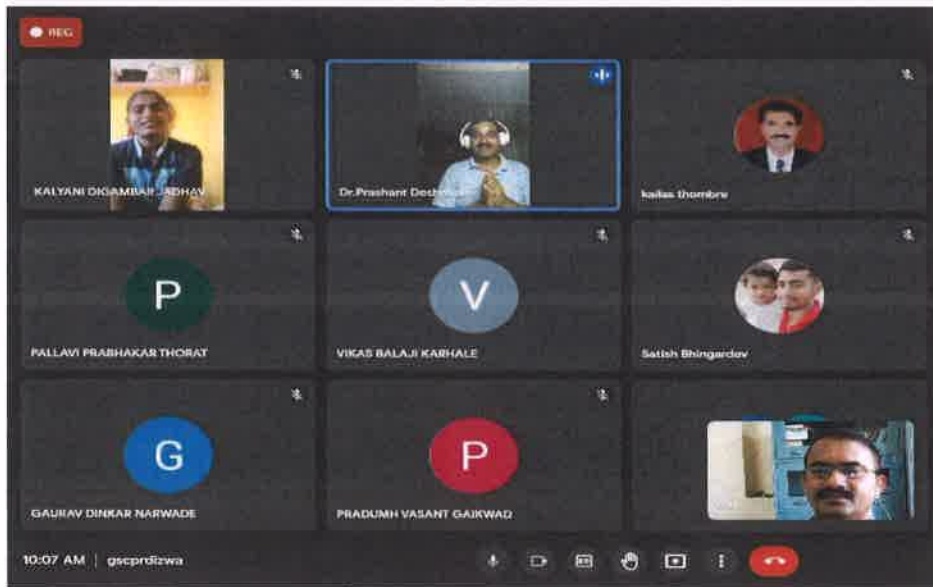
REC

KALYANI DIGAMBAR JADHAV

Dr.Prashant Desh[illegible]

kailas thombre

P

PALLAVI PRABHAKAR THORAT

V

VIKAS BALAJI KARHALE

Satish Bhingardev

G

GAURAV DINKAR NARWADE

P

PRADUMH VASANT GAIKWAD

10:07 AM | gscprdizwa